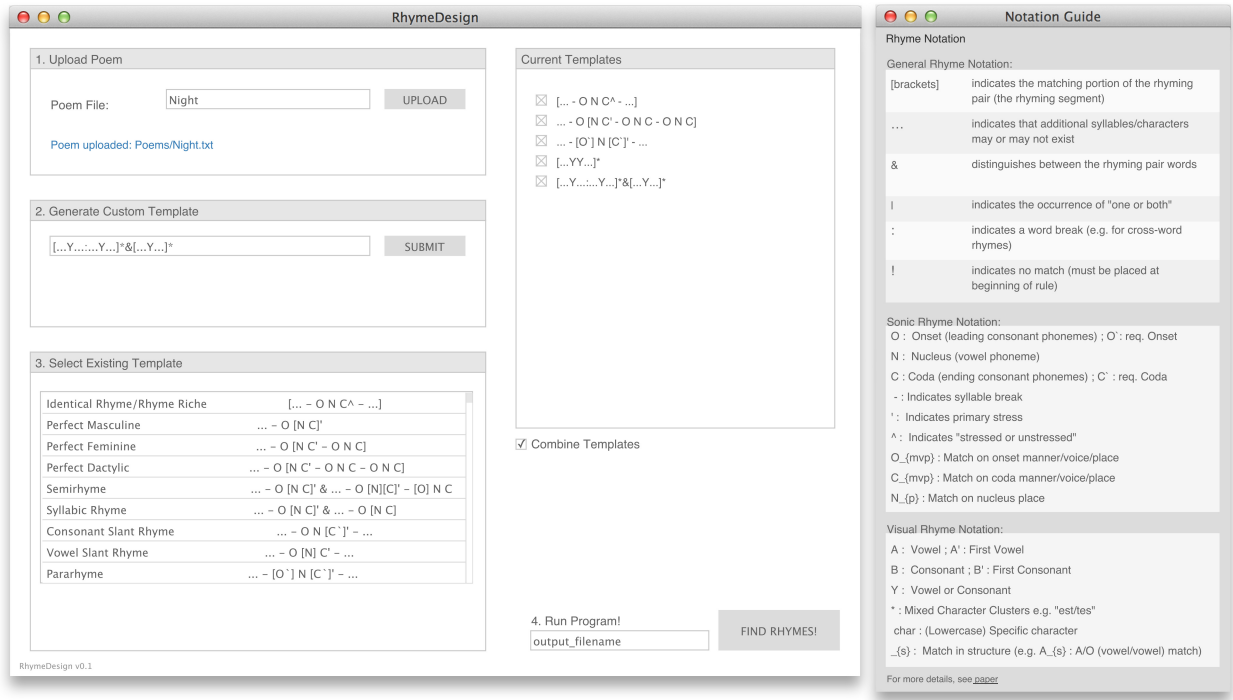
RhymeDesign

1. Upload Poem

Poem File: Night UPLOAD

Poem uploaded: Poems/Night.txt

2. Generate Custom Template

[...Y...:...Y...]*&[...Y...]* SUBMIT

3. Select Existing Template

| | |
|---|---|
| Identical Rhyme/Rhyme Riche | [... – O N C^ – ...] |
| Perfect Masculine | ... – O [N C]' |
| Perfect Feminine | ... – O [N C' – O N C] |
| Perfect Dactylic | ... – O [N C' – O N C – O N C] |
| Semirhyme | ... – O [N C]' & ... – O [N][C]' – [O] N C |
| Syllabic Rhyme | ... – O [N C]' & ... – O [N C] |
| Consonant Slant Rhyme | ... – O N [C`]' – ... |
| Vowel Slant Rhyme | ... – O [N] C' – ... |
| Pararhyme | ... – [O`] N [C`]' – ... |

Current Templates

[... - O N C^ - ...]
... - O [N C' - O N C - O N C]
... - [O`] N [C`]' - ...
[...YY...]*
[...Y...:...Y...]*&[...Y...]*

☑ Combine Templates

4. Run Program!
output_filename
FIND RHYMES!

RhymeDesign v0.1

Notation Guide

Rhyme Notation

General Rhyme Notation:

| | |
|---|---|
| [brackets] | indicates the matching portion of the rhyming pair (the rhyming segment) |
| ... | indicates that additional syllables/characters may or may not exist |
| & | distinguishes between the rhyming pair words |
| \| | indicates the occurrence of "one or both" |
| : | indicates a word break (e.g. for cross-word rhymes) |
| ! | indicates no match (must be placed at beginning of rule) |

Sonic Rhyme Notation:
O : Onset (leading consonant phonemes) ; O`: req. Onset
N : Nucleus (vowel phoneme)
C : Coda (ending consonant phonemes) ; C` : req. Coda
- : Indicates syllable break
' : Indicates primary stress
^ : Indicates "stressed or unstressed"
O_{mvp} : Match on onset manner/voice/place
C_{mvp} : Match on coda manner/voice/place
N_{p} : Match on nucleus place

Visual Rhyme Notation:
A : Vowel ; A' : First Vowel
B : Consonant ; B' : First Consonant
Y : Vowel or Consonant
* : Mixed Character Clusters e.g. "est/tes"
char : (Lowercase) Specific character
_{s} : Match in structure (e.g. A_{s} : A/O (vowel/vowel) match)

For more details, see paper